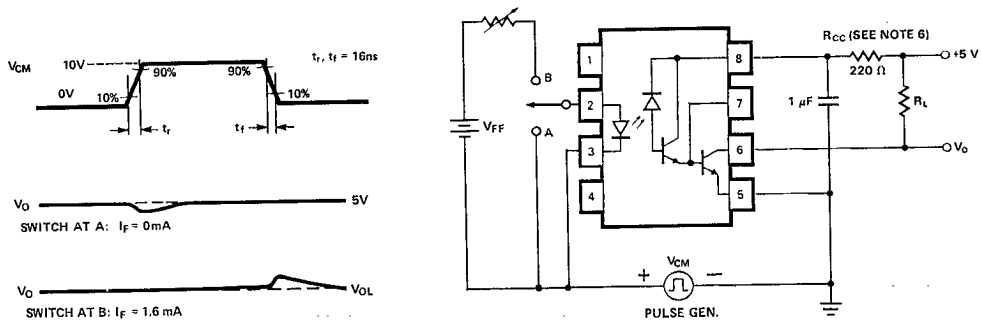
$V_{CM}$ 10V 0V 10% 90% 90% 10% $t_r$ $t_f$ $t_r$, $t_f$ = 16ns

$V_O$ 5V
SWITCH AT A: $I_F$ = 0mA

$V_O$ $V_{OL}$
SWITCH AT B: $I_F$ = 1.6 mA

B
A
$V_{FF}$
1 2 3 4 8 7 6 5
$R_{CC}$ (SEE NOTE 6)
220 Ω
+5 V
1 μF
$R_L$
$V_o$
+ $V_{CM}$ −
PULSE GEN.